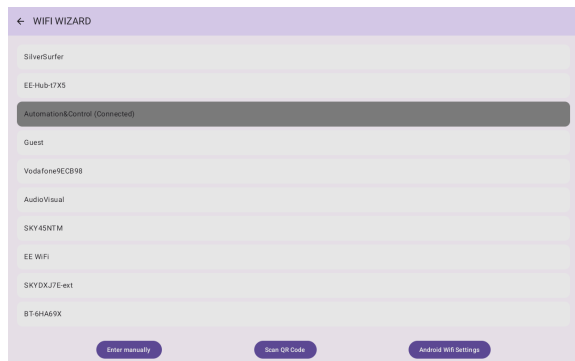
← WIFI WIZARD

SilverSurfer

EE-Hub-t7X5

Automation&Control (Connected)

Guest

Vodafone9ECB98

AudioVisual

SKY45NTM

EE WiFi

SKYDXJ7E-ext

BT-6HA69X

Enter manually

Scan QR Code

Android Wifi Settings